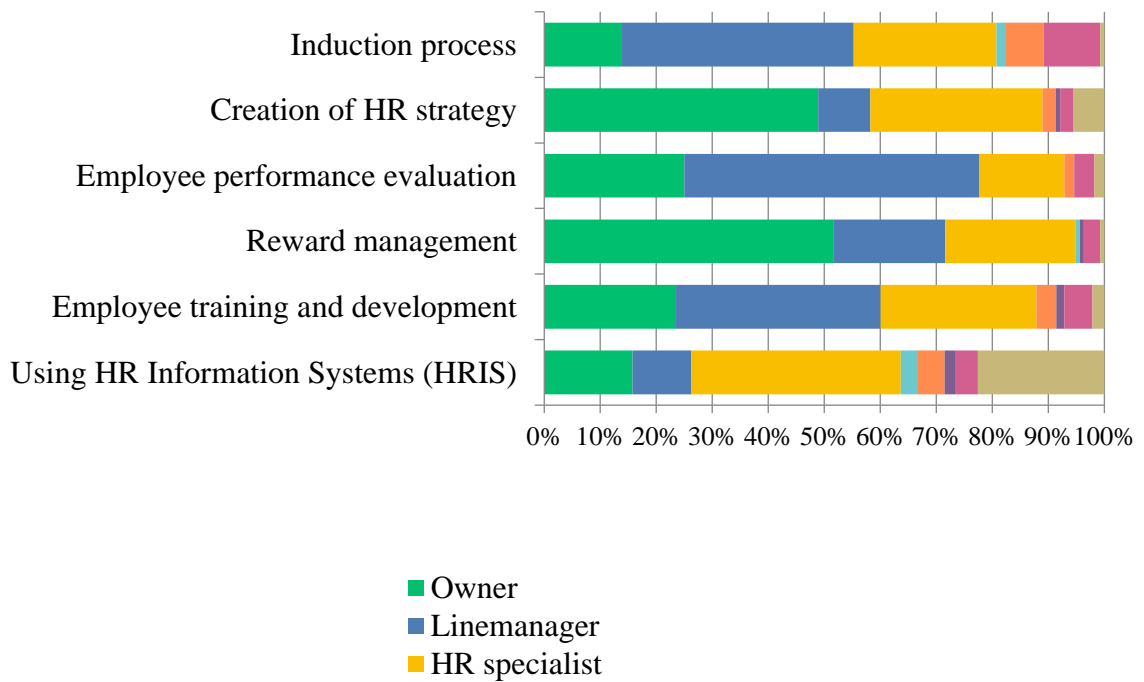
Induction process
Creation of HR strategy
Employee performance evaluation
Reward management
Employee training and development
Using HR Information Systems (HRIS)

0% 10% 20% 30% 40% 50% 60% 70% 80% 90% 100%

Owner
Linemanager
HR specialist